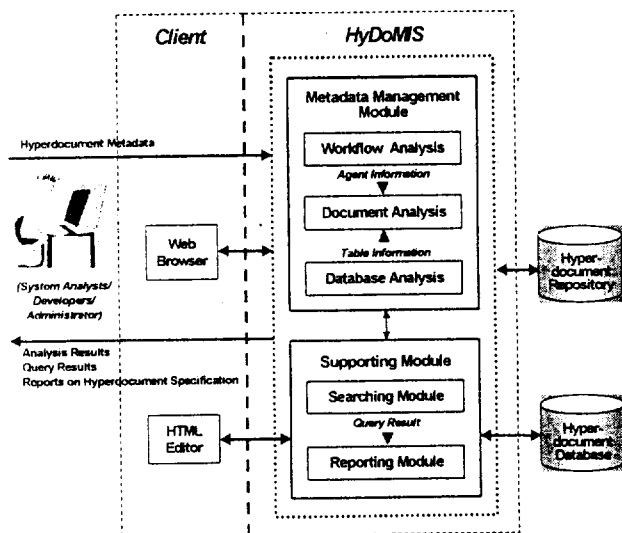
Client

HyDoMIS

Metadata Management Module

Hyperdocument Metadata

Workflow Analysis

Agent Information

Document Analysis

Web Browser

Table Information

Database Analysis

Hyper-document Repository

(System Analysts/ Developers/ Administrator)

Analysis Results
Query Results
Reports on Hyperdocument Specification

Supporting Module

Searching Module

Query Result

HTML Editor

Reporting Module

Hyper-document Database